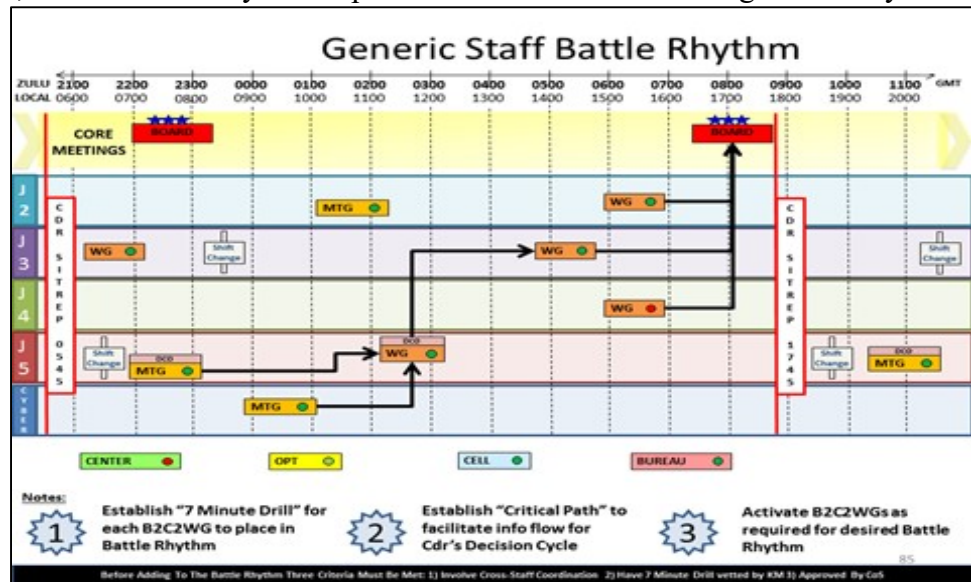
Generic Staff Battle Rhythm

ZULU 2100 2200 2300 0000 0100 0200 0300 0400 0500 0600 0700 0800 0900 1000 1100 GMT
LOCAL 0600 0700 0800 0900 1000 1100 1200 1300 1400 1500 1600 1700 1800 1900 2000

CORE MEETINGS

★★★ BOARD

★★★ BOARD

J2

J3

J4

J5

Cross

CDR SITREP 0545

CDR SITREP 1745

MTG

WG

WG

Shift Change

WG

WG

Shift Change

WG

Shift Change

DCO MTG

DCO WG

Shift Change

DCO MTG

MTG

CENTER

OPT

CELL

BUREAU

Notes:

1 Establish "7 Minute Drill" for each B2C2WG to place in Battle Rhythm

2 Establish "Critical Path" to facilitate info flow for Cdr's Decision Cycle

3 Activate B2C2WGs as required for desired Battle Rhythm

85

Before Adding To The Battle Rhythm Three Criteria Must Be Met: 1) Involve Cross-Staff Coordination 2) Have 7 Minute Drill vetted by KM 3) Approved By CoS